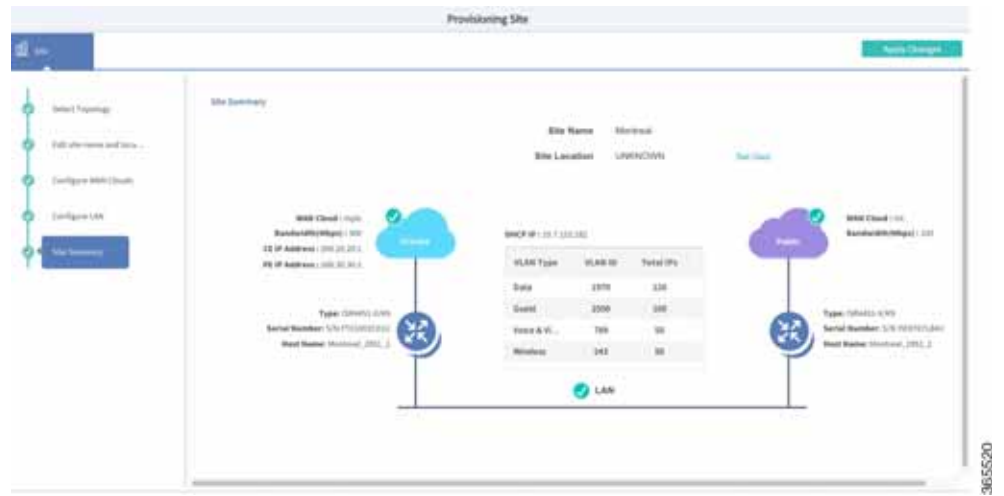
Provisioning Site

Site

Apply Changes

Select Topology

Edit site name and loca...

Configure WAN Clouds

Configure LAN

Site Summary

Site Summary

Site Name Montreal

Site Location UNKNOWN

WAN Cloud : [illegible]
Bandwidth(Mbps) : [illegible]
CE IP Address : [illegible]
PE IP Address : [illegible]

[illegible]

DHCP IP : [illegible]

| VLAN Type | VLAN Id | Total IPs |
|---|---|---|
| Data | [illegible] | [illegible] |
| Guest | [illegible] | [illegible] |
| Voice & Vi... | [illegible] | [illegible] |
| Wireless | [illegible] | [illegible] |

LAN

Public

WAN Cloud : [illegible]
Bandwidth(Mbps) : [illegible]

Type: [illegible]
Serial Number: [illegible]
Host Name: Montreal_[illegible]

Type: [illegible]
Serial Number: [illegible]
Host Name: Montreal_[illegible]

365520